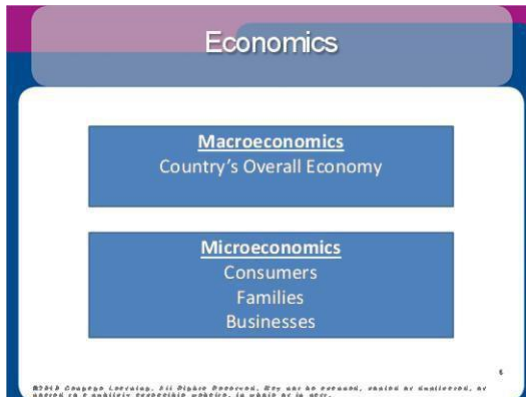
Economics

Macroeconomics
Country's Overall Economy

Microeconomics
Consumers
Families
Businesses

6

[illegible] Cengage Learning. All Rights Reserved. May not be scanned, copied or duplicated, or posted to a publicly accessible website, in whole or in part.